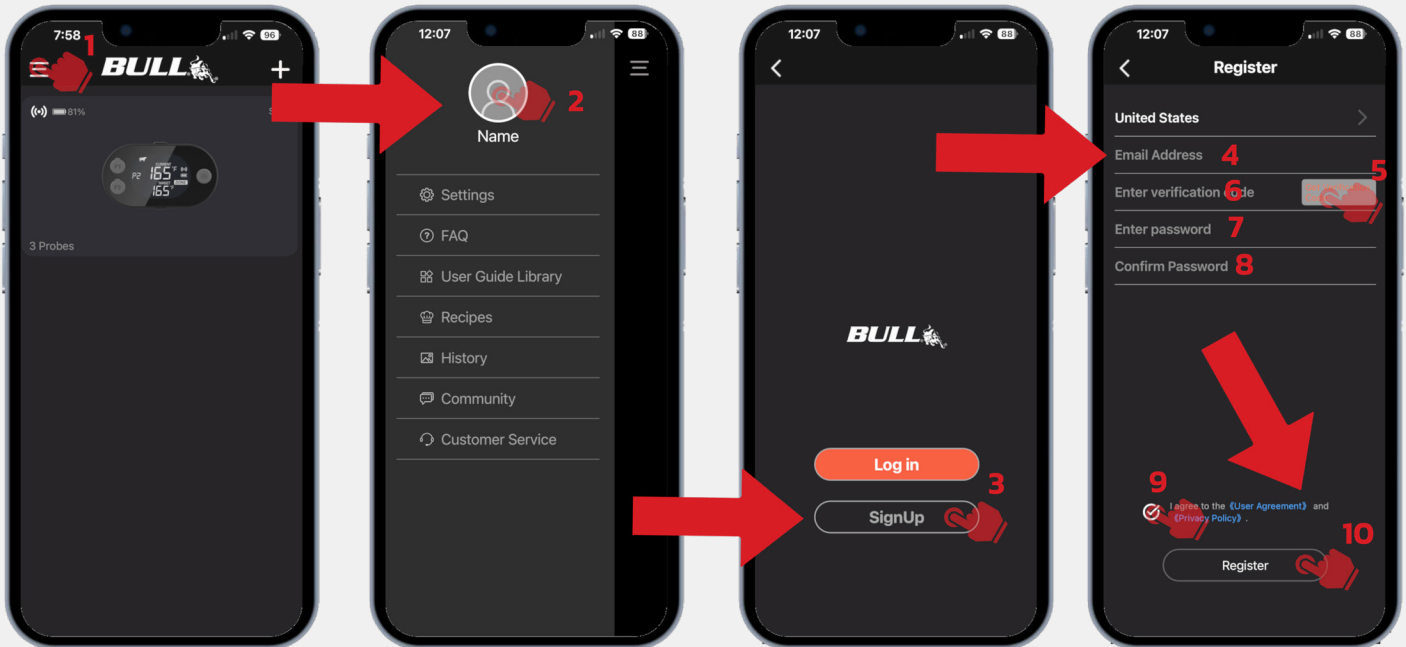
7:58 96
1
BULL
+
81%
165
165
P2
3 Probes

12:07 88
2
Name
Settings
FAQ
User Guide Library
Recipes
History
Community
Customer Service

12:07 88
BULL
Log in
SignUp
3

12:07 88
Register
United States
Email Address 4
5
Enter verification code 6
Enter password 7
Confirm Password 8
9
I agree to the《User Agreement》 and 《Privacy Policy》.
10
Register